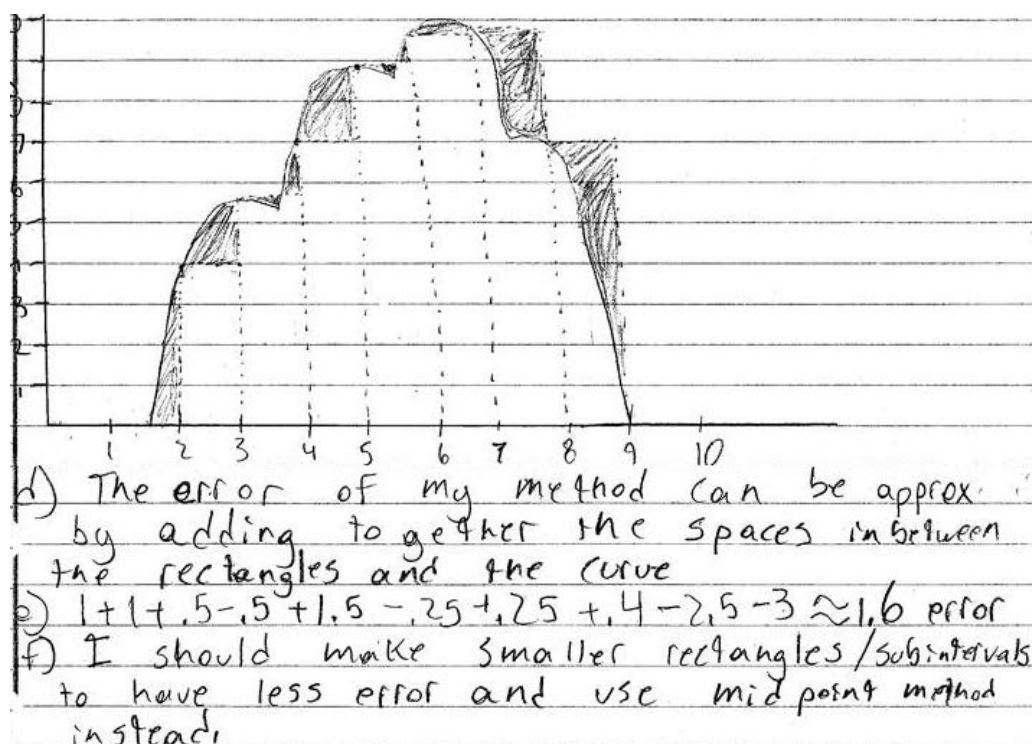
7
6
5
4
3
2
1

1 2 3 4 5 6 7 8 9 10

d) The error of my method can be approx. by adding together the spaces inbetween the rectangles and the curve
e) $1+1+.5-.5+1.5-.25+.25+.4-2.5-3 \approx 1.6$ error
f) I should make smaller rectangles/subintervals to have less error and use midpoint method instead.